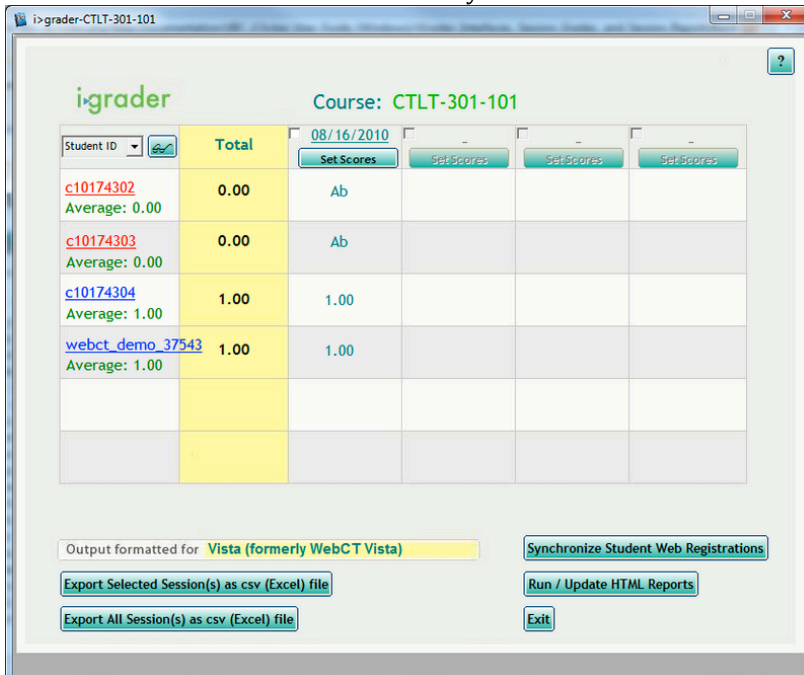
i>grader-CTLT-301-101

?

i>grader

Course: CTLT-301-101

| Student ID | Total | 08/16/2010 Set Scores | - Set Scores | - Set Scores | - Set Scores |
|---|---|---|---|---|---|
| c10174302 Average: 0.00 | 0.00 | Ab | | | |
| c10174303 Average: 0.00 | 0.00 | Ab | | | |
| c10174304 Average: 1.00 | 1.00 | 1.00 | | | |
| webct_demo_37543 Average: 1.00 | 1.00 | 1.00 | | | |
| | | | | | |
| | | | | | |

Output formatted for Vista (formerly WebCT Vista)

Export Selected Session(s) as csv (Excel) file

Export All Session(s) as csv (Excel) file

Synchronize Student Web Registrations

Run / Update HTML Reports

Exit